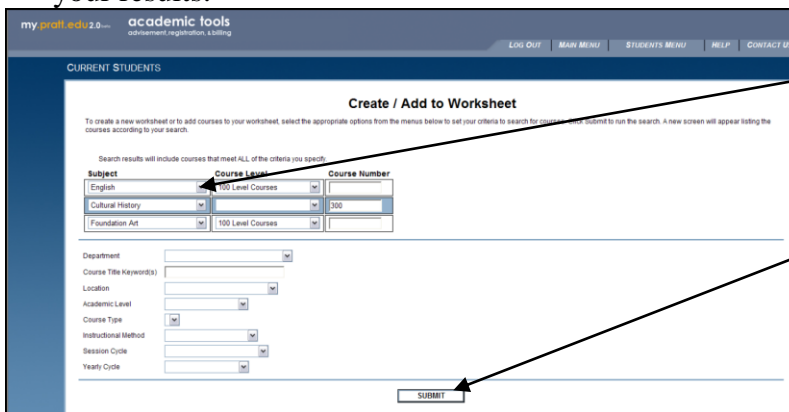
your results.

my.pratt.edu 2.0 beta academic tools advisement, registration, & billing

LOG OUT MAIN MENU STUDENTS MENU HELP CONTACT U

CURRENT STUDENTS

Create / Add to Worksheet

To create a new worksheet or to add courses to your worksheet, select the appropriate options from the menus below to set your criteria to search for courses. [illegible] Submit to run the search. A new screen will appear listing the courses according to your search.

Search results will include courses that meet ALL of the criteria you specify.

| Subject | Course Level | Course Number |
|---|---|---|
| English | 100 Level Courses | |
| Cultural History | | 300 |
| Foundation Art | 100 Level Courses | |

Department

Course Title Keyword(s)

Location

Academic Level

Course Type

Instructional Method

Session Cycle

Yearly Cycle

SUBMIT